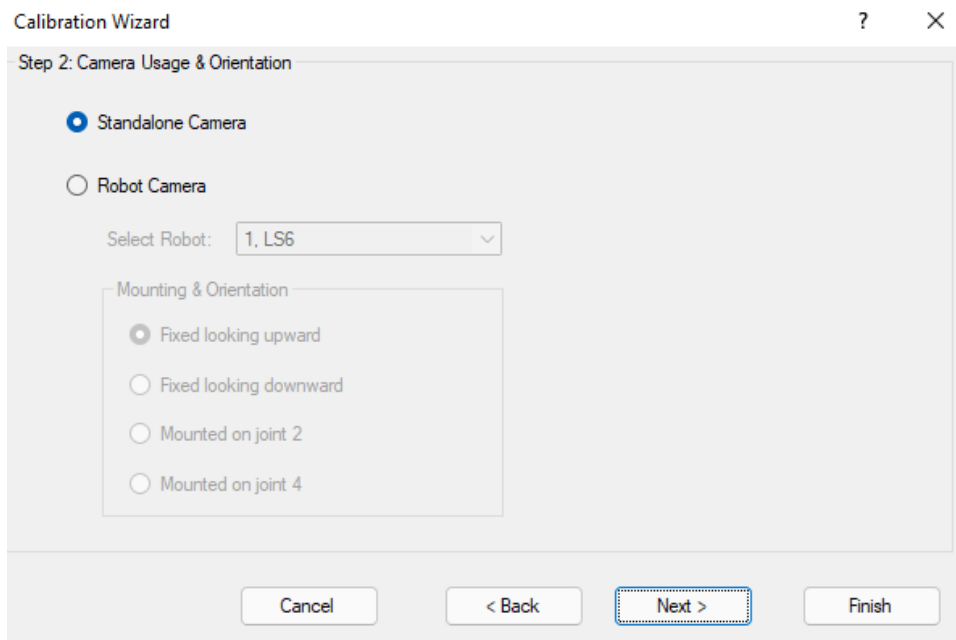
Calibration Wizard

?

×

Step 2: Camera Usage & Orientation

Standalone Camera

Robot Camera

Select Robot: 1, LS6

Mounting & Orientation

Fixed looking upward

Fixed looking downward

Mounted on joint 2

Mounted on joint 4

Cancel

< Back

Next >

Finish